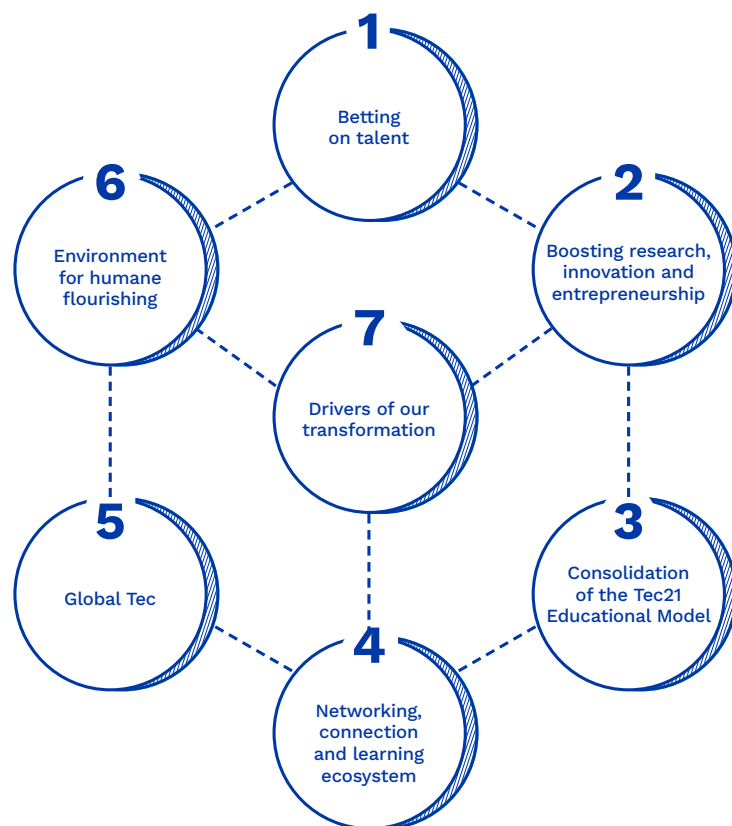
1
Betting on talent

6
Environment for humane flourishing

2
Boosting research, innovation and entrepreneurship

7
Drivers of our transformation

5
Global Tec

3
Consolidation of the Tec21 Educational Model

4
Networking, connection and learning ecosystem